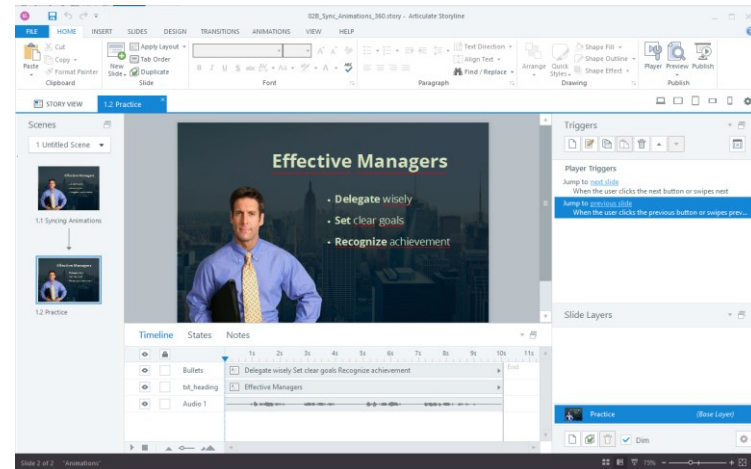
028_Sync_Animations_360.story - Articulate Storyline

FILE HOME INSERT SLIDES DESIGN TRANSITIONS ANIMATIONS VIEW HELP

Cut
Copy
Paste
Format Painter
Clipboard

New Slide
Apply Layout
Tab Order
Duplicate
Slide

Font

Text Direction
Align Text
Find / Replace
Paragraph

Arrange
Quick Styles
Shape Fill
Shape Outline
Shape Effect
Drawing

Player Preview Publish
Publish

STORY VIEW 1.2 Practice

Scenes
1 Untitled Scene

Effective Managers
1.1 Syncing Animations

Effective Managers
1.2 Practice

Effective Managers
• Delegate wisely
• Set clear goals
• Recognize achievement

Timeline States Notes

1s 2s 3s 4s 5s 6s 7s 8s 9s 10s 11s
Bullets Delegate wisely Set clear goals Recognize achievement
txt_heading Effective Managers
Audio 1
End

Triggers

Player Triggers
Jump to next slide
When the user clicks the next button or swipes next
Jump to previous slide
When the user clicks the previous button or swipes prev...

Slide Layers

Practice (Base Layer)

Dim

Slide 2 of 2 "Animations" 75%